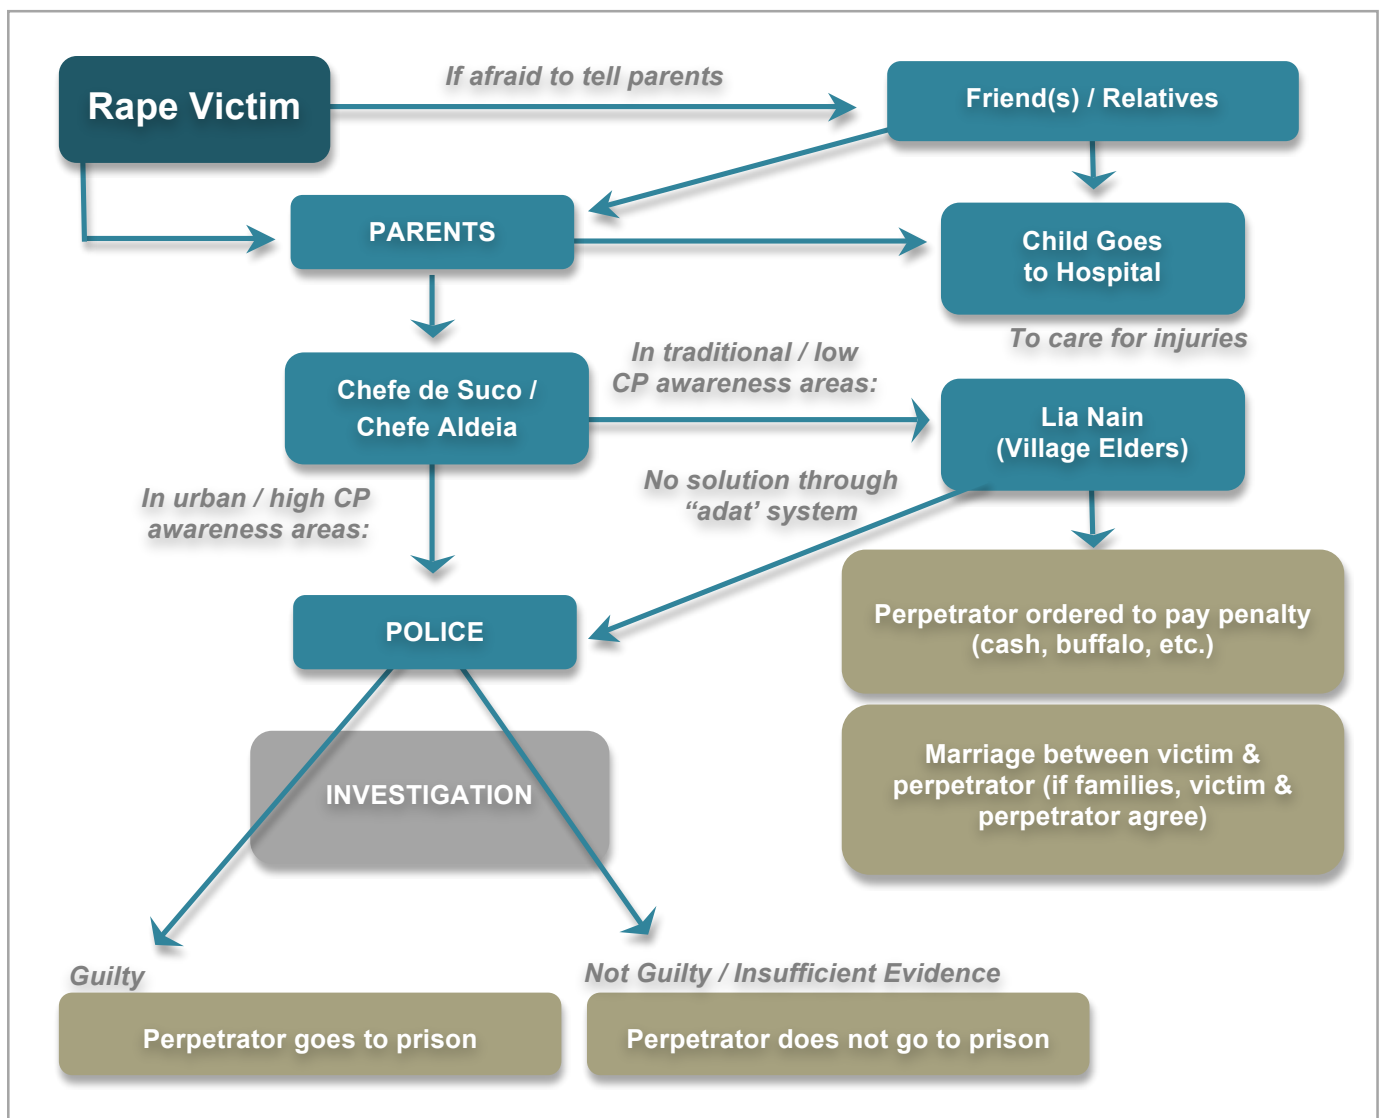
Rape Victim

If afraid to tell parents

Friend(s) / Relatives

PARENTS

Child Goes to Hospital

To care for injuries

Chefe de Suco / Chefe Aldeia

In traditional / low CP awareness areas:

Lia Nain (Village Elders)

In urban / high CP awareness areas:

No solution through "adat' system

POLICE

Perpetrator ordered to pay penalty (cash, buffalo, etc.)

INVESTIGATION

Marriage between victim & perpetrator (if families, victim & perpetrator agree)

Guilty

Not Guilty / Insufficient Evidence

Perpetrator goes to prison

Perpetrator does not go to prison